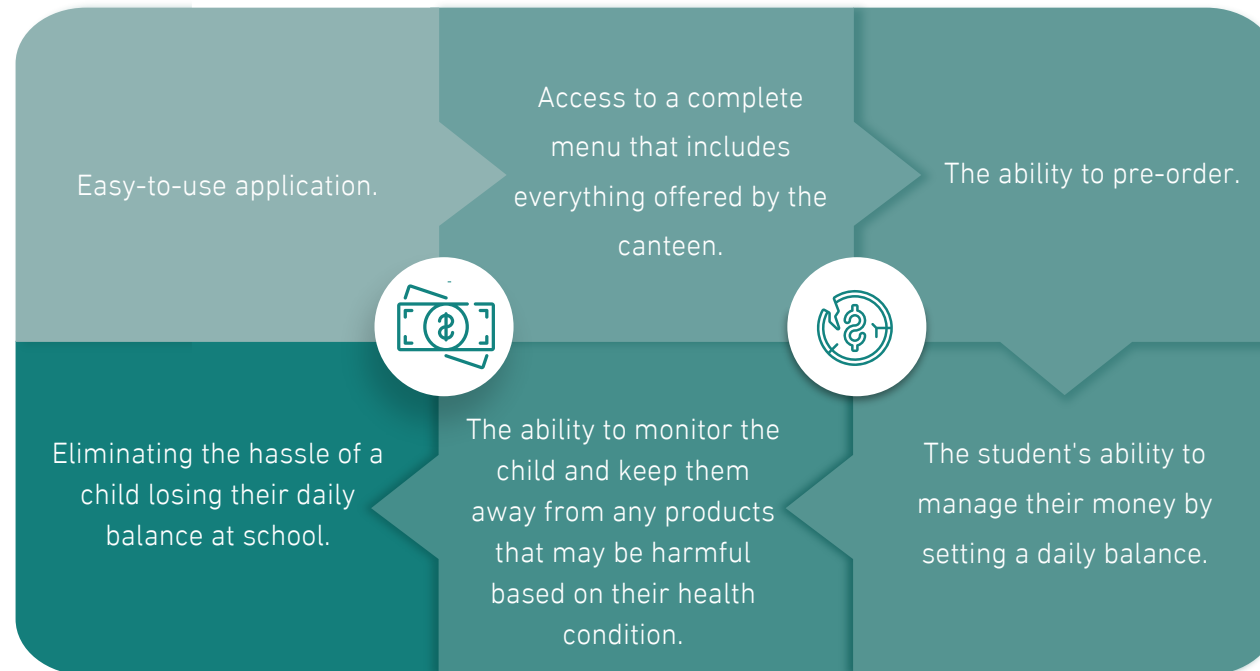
Easy-to-use application.

Access to a complete menu that includes everything offered by the canteen.

The ability to pre-order.

The student's ability to manage their money by setting a daily balance.

The ability to monitor the child and keep them away from any products that may be harmful based on their health condition.

Eliminating the hassle of a child losing their daily balance at school.